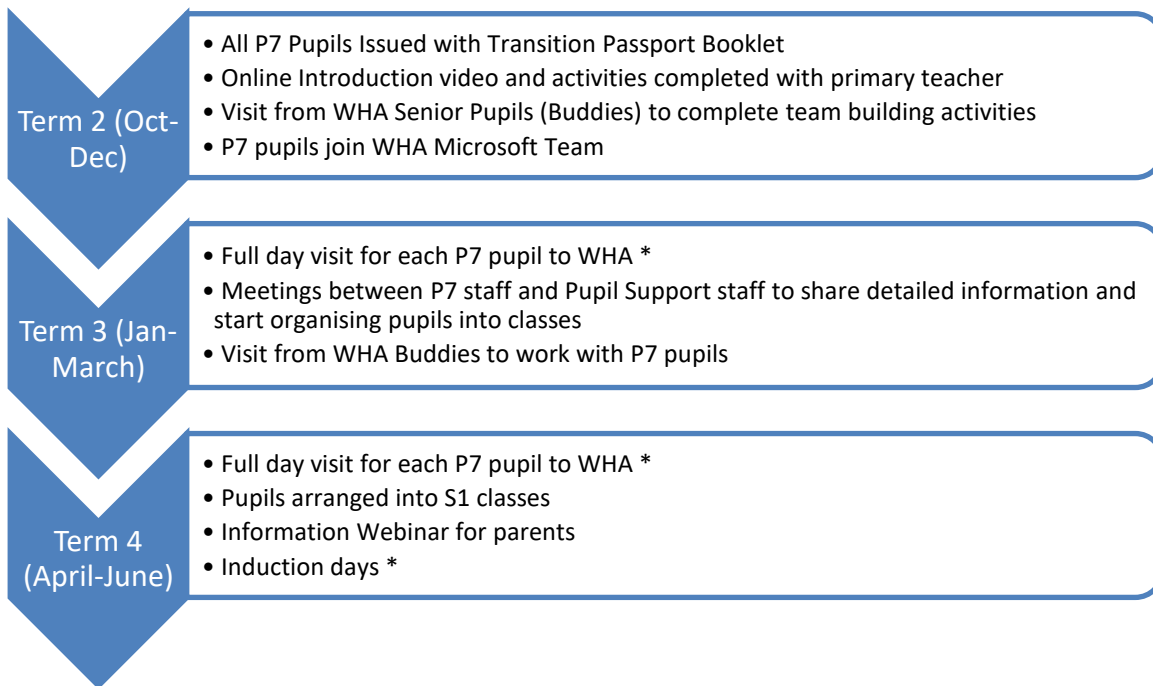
Term 2 (Oct-Dec)

• All P7 Pupils Issued with Transition Passport Booklet
• Online Introduction video and activities completed with primary teacher
• Visit from WHA Senior Pupils (Buddies) to complete team building activities
• P7 pupils join WHA Microsoft Team

Term 3 (Jan-March)

• Full day visit for each P7 pupil to WHA *
• Meetings between P7 staff and Pupil Support staff to share detailed information and start organising pupils into classes
• Visit from WHA Buddies to work with P7 pupils

Term 4 (April-June)

• Full day visit for each P7 pupil to WHA *
• Pupils arranged into S1 classes
• Information Webinar for parents
• Induction days *